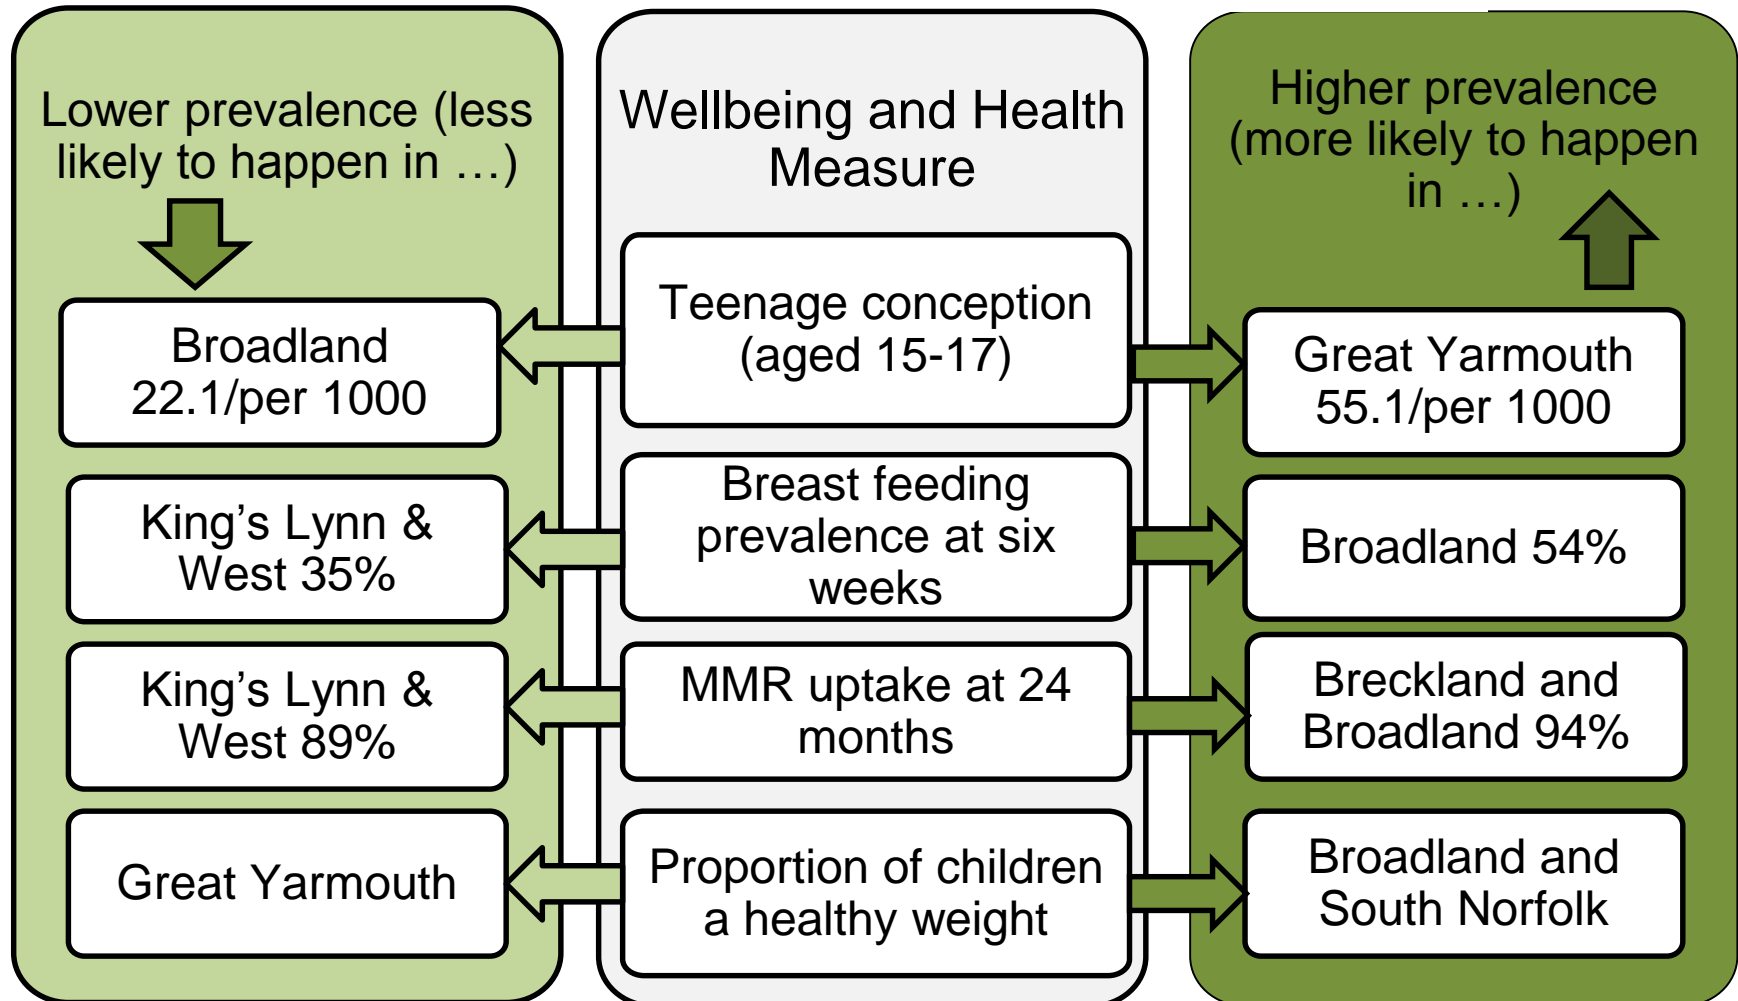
Lower prevalence (less likely to happen in …)

Broadland 22.1/per 1000

King's Lynn & West 35%

King's Lynn & West 89%

Great Yarmouth

Wellbeing and Health Measure

Teenage conception (aged 15-17)

Breast feeding prevalence at six weeks

MMR uptake at 24 months

Proportion of children a healthy weight

Higher prevalence (more likely to happen in …)

Great Yarmouth 55.1/per 1000

Broadland 54%

Breckland and Broadland 94%

Broadland and South Norfolk